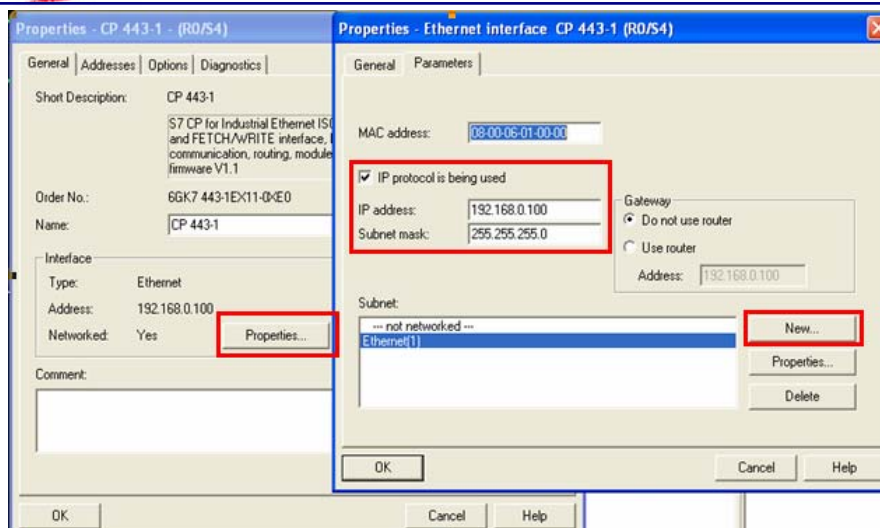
Properties - CP 443-1 - (R0/S4)

General | Addresses | Options | Diagnostics

Short Description: CP 443-1

S7 CP for Industrial Ethernet IS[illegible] and FETCH/WRITE interface, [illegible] communication, routing, module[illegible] firmware V1.1

Order No.: 6GK7 443-1EX11-0XE0

Name: CP 443-1

Interface

Type: Ethernet

Address: 192.168.0.100

Networked: Yes

Properties...

Comment:

OK

Cancel

Help

Properties - Ethernet interface CP 443-1 (R0/S4)

General | Parameters

MAC address: 08-00-06-01-00-00

IP protocol is being used

IP address: 192.168.0.100

Subnet mask: 255.255.255.0

Gateway

Do not use router

Use router

Address: 192.168.0.100

Subnet:

--- not networked ---

Ethernet(1)

New...

Properties...

Delete

OK

Cancel

Help